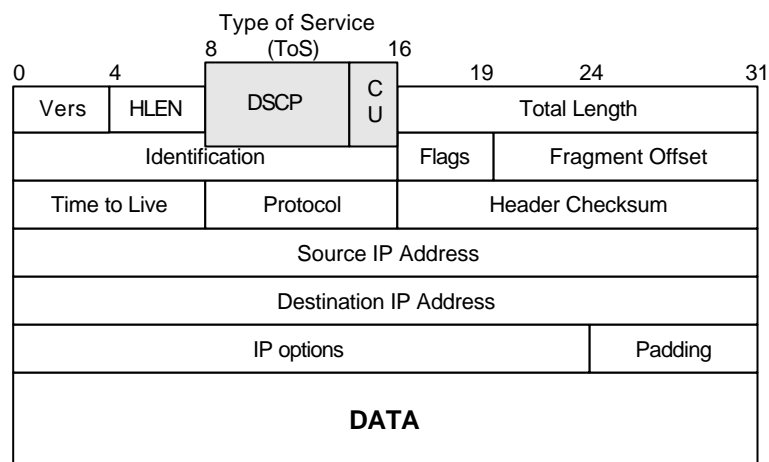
Type of Service
(ToS)

0 4 8 16 19 24 31

Vers
HLEN
DSCP
C
U
Total Length

Identification
Flags
Fragment Offset

Time to Live
Protocol
Header Checksum

Source IP Address

Destination IP Address

IP options
Padding

**DATA**